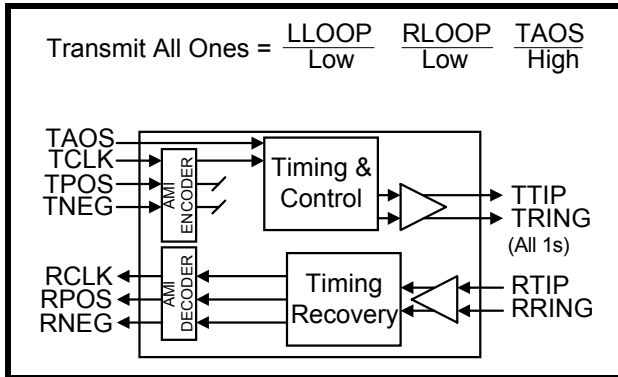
Transmit All Ones = $\frac{\text{LLOOP}}{\text{Low}}$ $\frac{\text{RLOOP}}{\text{Low}}$ $\frac{\text{TAOS}}{\text{High}}$

TAOS
TCLK
TPOS
TNEG

AMI ENCODER

Timing & Control

TTIP
TRING
(All 1s)

RCLK
RPOS
RNEG

AMI DECODER

Timing Recovery

RTIP
RRING